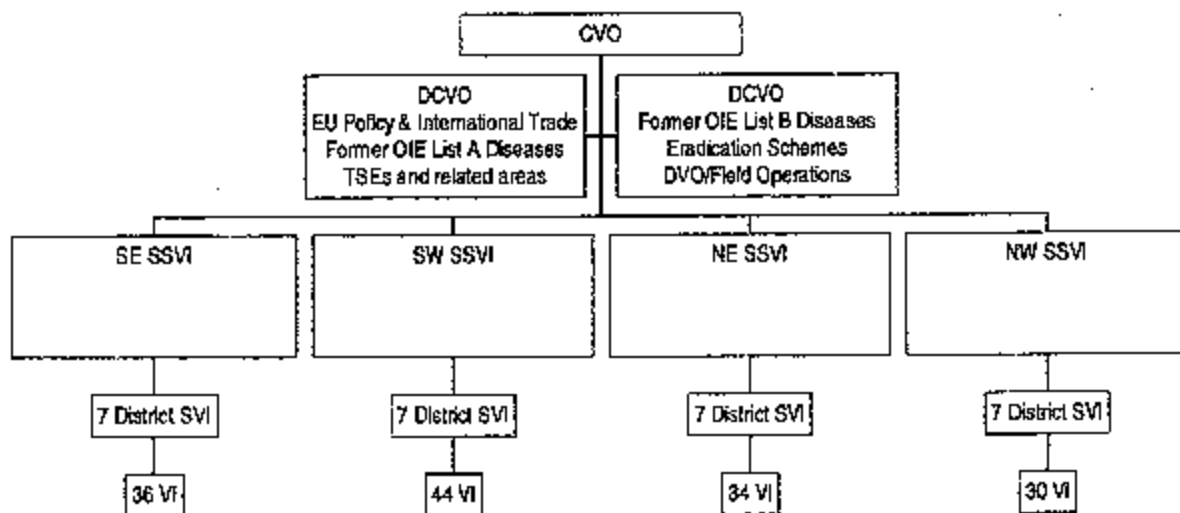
CVO

DCVO
EU Policy & International Trade
Former OIE List A Diseases
TSEs and related areas

DCVO
Former OIE List B Diseases
Eradication Schemes
DVO/Field Operations

SE SSVI

SW SSVI

NE SSVI

NW SSVI

7 District SVI

7 District SVI

7 District SVI

7 District SVI

36 VI

44 VI

34 VI

30 VI